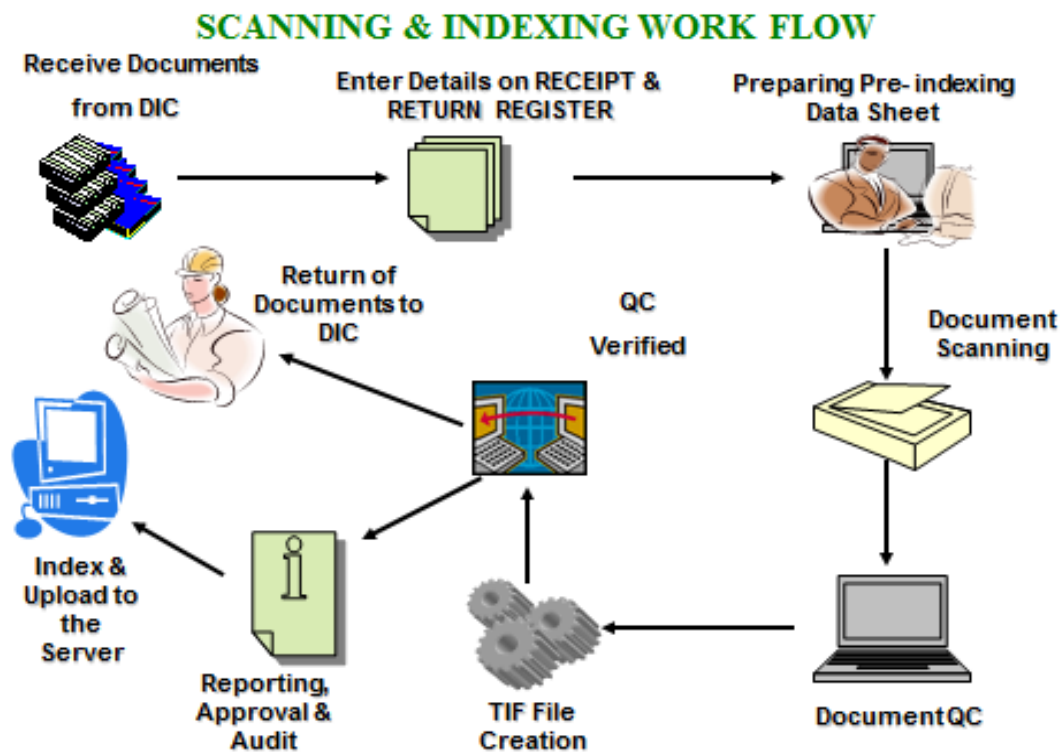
SCANNING & INDEXING WORK FLOW

Receive Documents from DIC

Enter Details on RECEIPT & RETURN REGISTER

Preparing Pre- indexing Data Sheet

Return of Documents to DIC

QC Verified

Document Scanning

Index & Upload to the Server

Reporting, Approval & Audit

TIF File Creation

Document QC